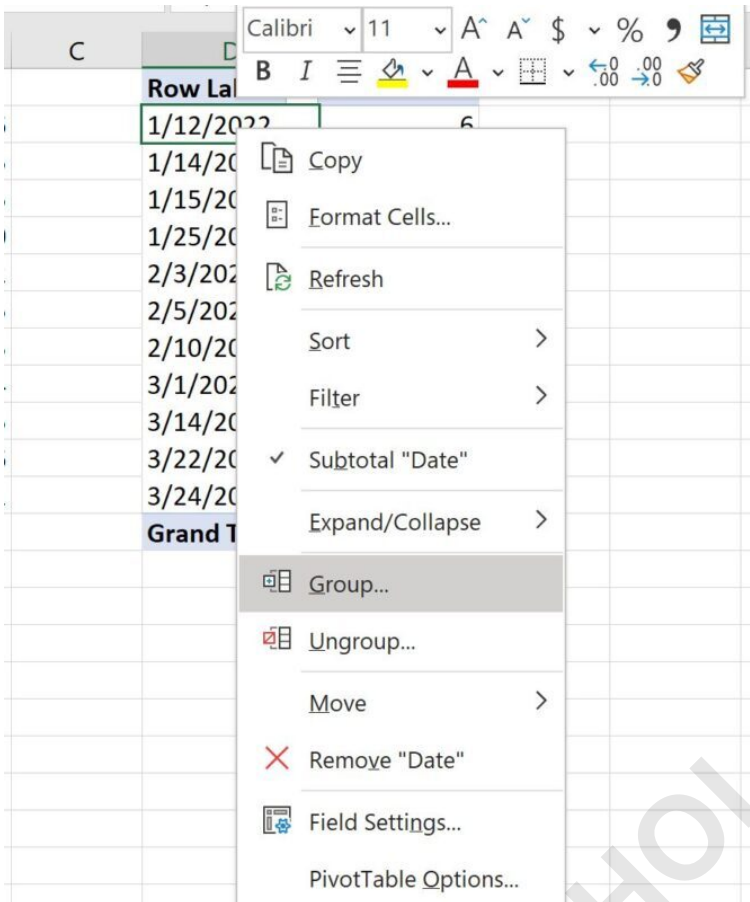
Calibri 11 A^ A˅ $ % ❟
B I ≡ A

C D

Row Lal
1/12/2022 6
1/14/20
1/15/20
1/25/20
2/3/202
2/5/202
2/10/20
3/1/202
3/14/20
3/22/20
3/24/20
Grand T

Copy
Format Cells...
Refresh
Sort >
Filter >
✓ Subtotal "Date"
Expand/Collapse >
Group...
Ungroup...
Move >
Remove "Date"
Field Settings...
PivotTable Options...